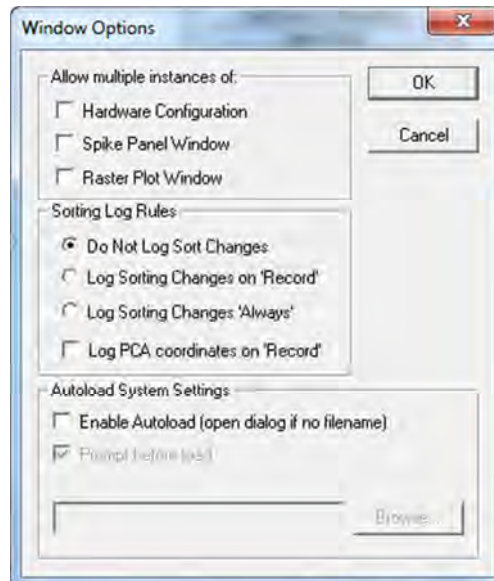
Window Options

Allow multiple instances of:

Hardware Configuration

Spike Panel Window

Raster Plot Window

OK

Cancel

Sorting Log Rules

Do Not Log Sort Changes

Log Sorting Changes on 'Record'

Log Sorting Changes 'Always'

Log PCA coordinates on 'Record'

Autoload System Settings

Enable Autoload (open dialog if no filename)

Prompt before load

Browse...